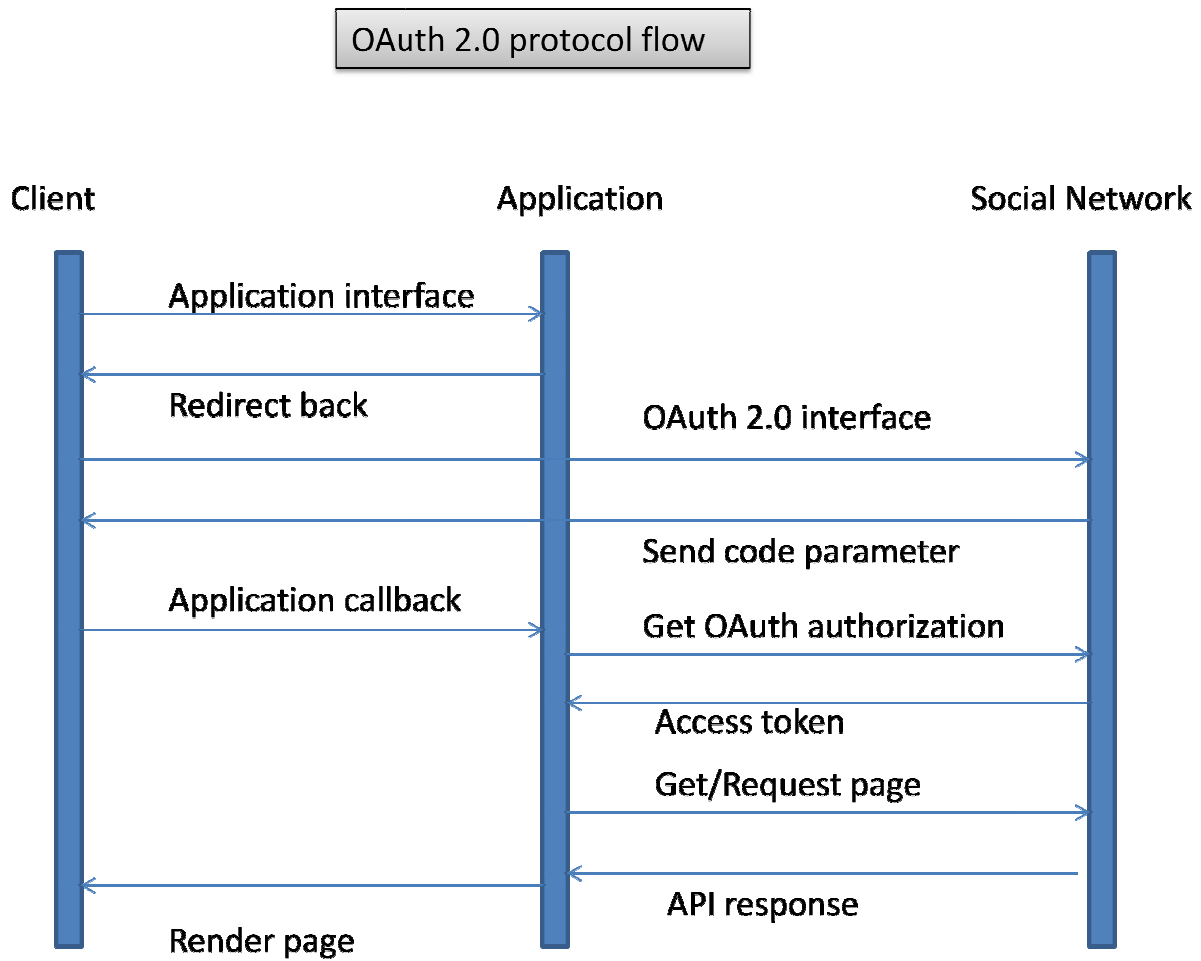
OAuth 2.0 protocol flow

Client

Application

Social Network

Application interface

Redirect back

OAuth 2.0 interface

Send code parameter

Application callback

Get OAuth authorization

Access token

Get/Request page

API response

Render page